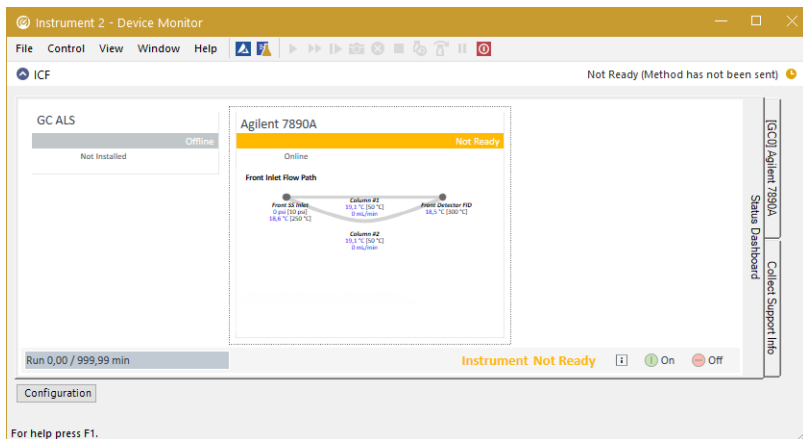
Instrument 2 - Device Monitor

File Control View Window Help

ICF

Not Ready (Method has not been sent)

GC ALS
Offline
Not Installed

Agilent 7890A
Not Ready
Online

Front Inlet Flow Path

Front SS Inlet
0 psi [10 psi]
18,6 °C [250 °C]

Column #1
10,1 °C [50 °C]
0 mL/min

Front Detector FID
18,5 °C [300 °C]

Column #2
10,1 °C [50 °C]
0 mL/min

[GC0] Agilent 7890A

Status Dashboard

Collect Support Info

Run 0,00 / 999,99 min

Instrument Not Ready

i

On

Off

Configuration

For help press F1.